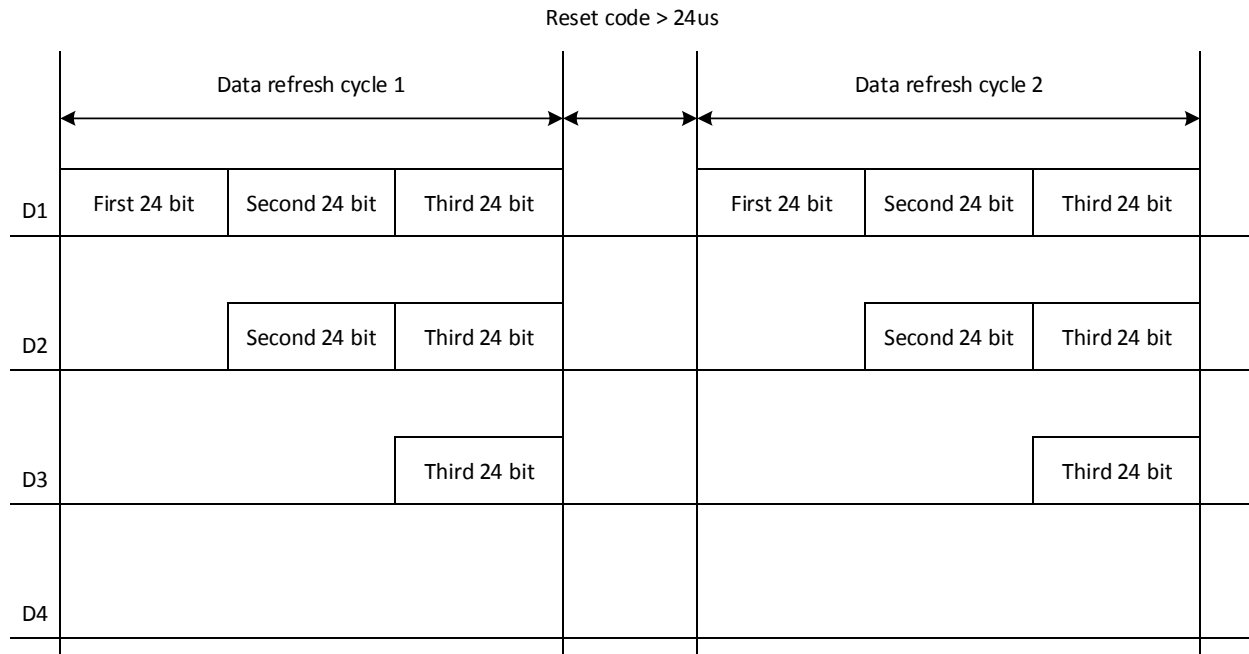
Reset code > 24us

Data refresh cycle 1

Data refresh cycle 2

D1 First 24 bit Second 24 bit Third 24 bit First 24 bit Second 24 bit Third 24 bit

D2 Second 24 bit Third 24 bit Second 24 bit Third 24 bit

D3 Third 24 bit Third 24 bit

D4